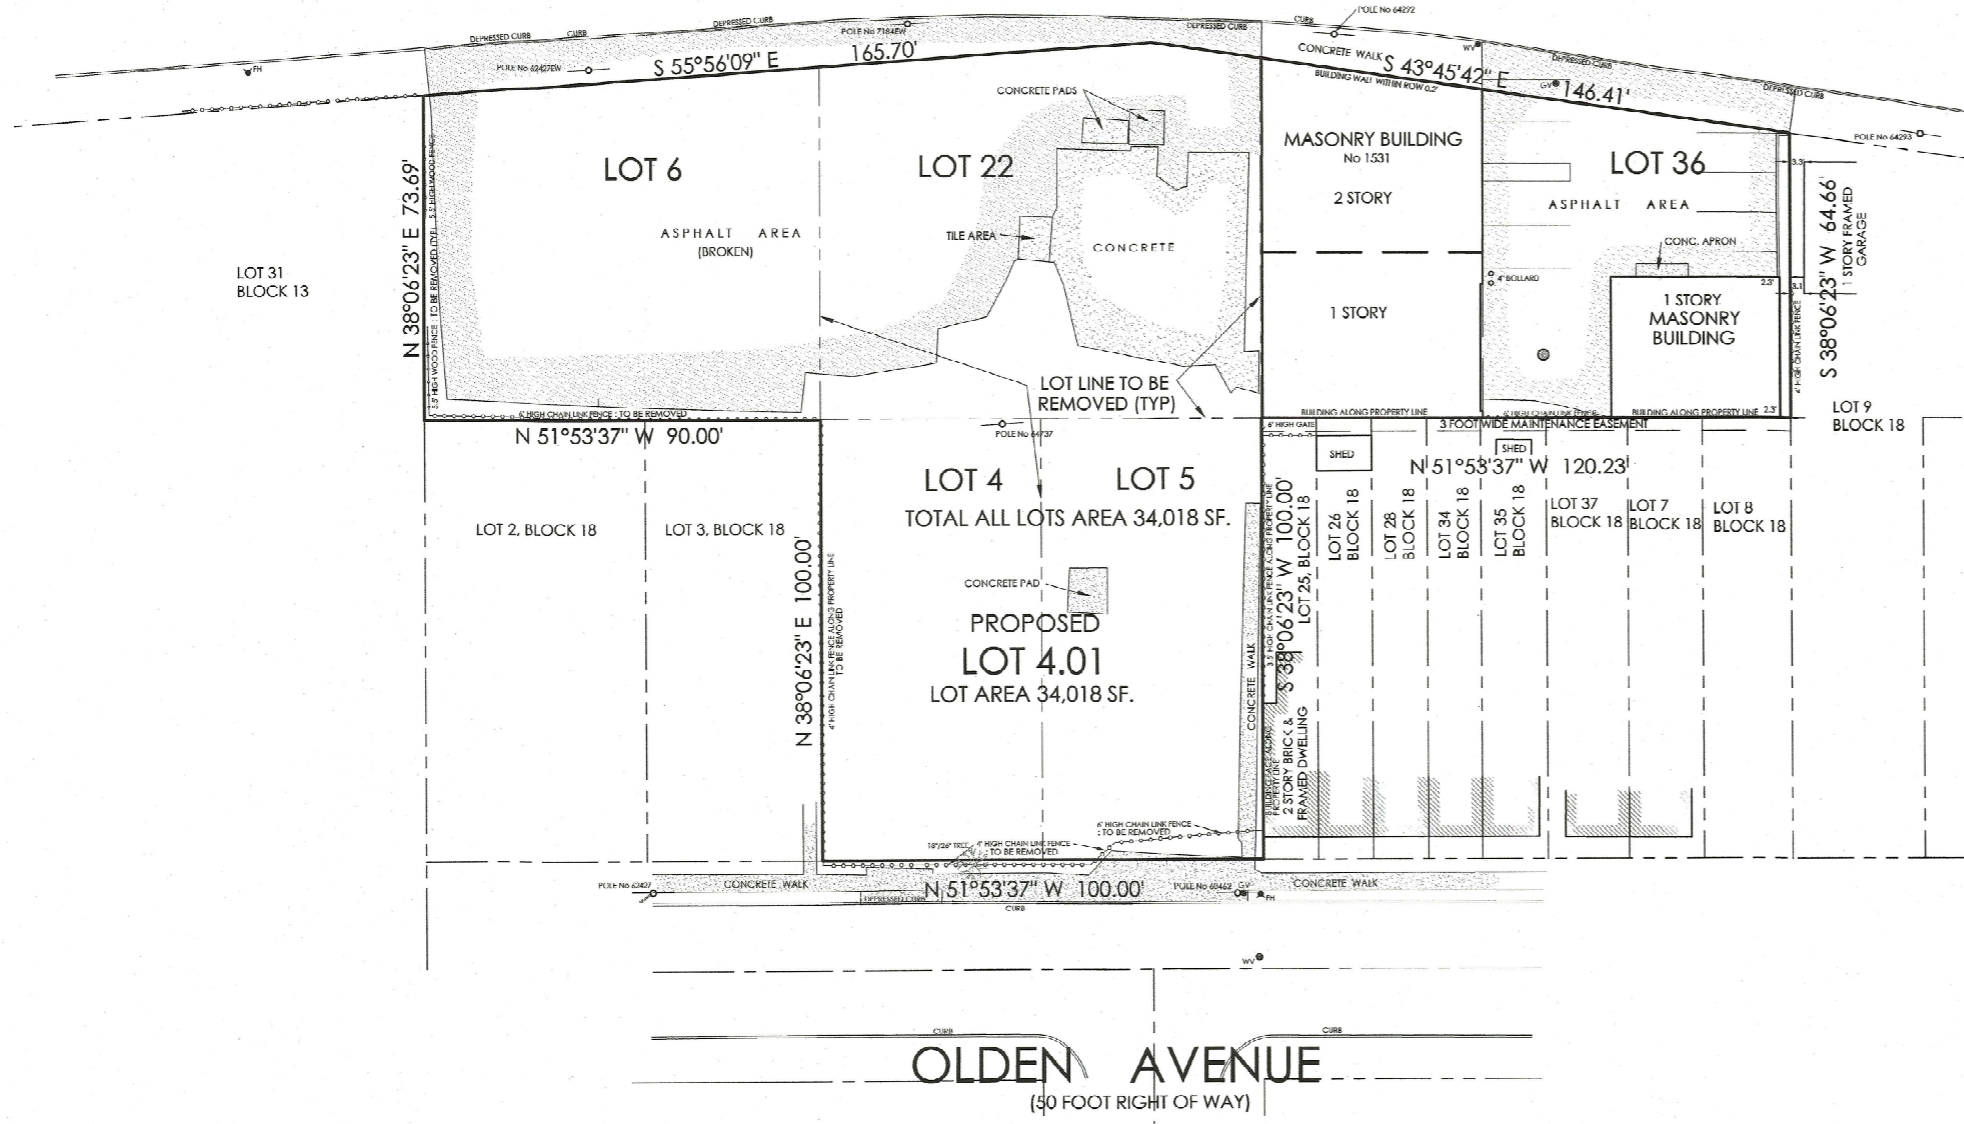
DEPRESSED CURB CURB DEPRESSED CURB POLE No 7184EW DEPRESSED CURB CURB POLE No 64292

FH POLE No 62427EW S 55°56'09" E 165.70'

CONCRETE WALK WV S 43°45'42" E DEPRESSED CURB

BUILDING WALL WITHIN ROW 0.2' GV 146.41'

POLE No 64293

CONCRETE PADS

LOT 6

LOT 22

MASONRY BUILDING
No 1531

2 STORY

LOT 36

ASPHALT AREA

ASPHALT AREA
(BROKEN)

TILE AREA

CONCRETE

CONC. APRON

LOT 31
BLOCK 13

N 38°06'23" E 73.69'

5.5' HIGH WOOD FENCE : TO BE REMOVED (TYP.) 5.5' HIGH WOOD FENCE

4" BOLLARD

1 STORY

1 STORY
MASONRY
BUILDING

S 38°06'23" W 64.66'

1 STORY FRAMED GARAGE

LOT LINE TO BE
REMOVED (TYP)

6' HIGH CHAIN LINK FENCE : TO BE REMOVED

BUILDING ALONG PROPERTY LINE 6' HIGH CHAIN LINK FENCE BUILDING ALONG PROPERTY LINE

LOT 9
BLOCK 18

N 51°53'37" W 90.00'

POLE No 64737

6' HIGH GATE

3 FOOT WIDE MAINTENANCE EASEMENT

SHED SHED

N 51°53'37" W 120.23'

LOT 4

LOT 5

TOTAL ALL LOTS AREA 34,018 SF.

LOT 2, BLOCK 18

LOT 3, BLOCK 18

N 38°06'23" E 100.00'

4' HIGH CHAIN LINK FENCE ALONG PROPERTY LINE TO BE REMOVED

CONCRETE PAD

PROPOSED
LOT 4.01
LOT AREA 34,018 SF.

CONCRETE WALK

S 38°06'23" W 100.00'

LOT 25, BLOCK 18

2 STORY BRICK & FRAMED DWELLING

LOT 26
BLOCK 18

LOT 28
BLOCK 18

LOT 34
BLOCK 18

LOT 35
BLOCK 18

LOT 37
BLOCK 18

LOT 7
BLOCK 18

LOT 8
BLOCK 18

18"/24" TREE 4' HIGH CHAIN LINK FENCE : TO BE REMOVED

6' HIGH CHAIN LINK FENCE : TO BE REMOVED

POLE No 62427 CONCRETE WALK N 51°53'37" W 100.00' POLE No 60462 GV FH CONCRETE WALK

DEPRESSED CURB
CURB

WV

CURB CURB

OLDEN AVENUE
(50 FOOT RIGHT OF WAY)